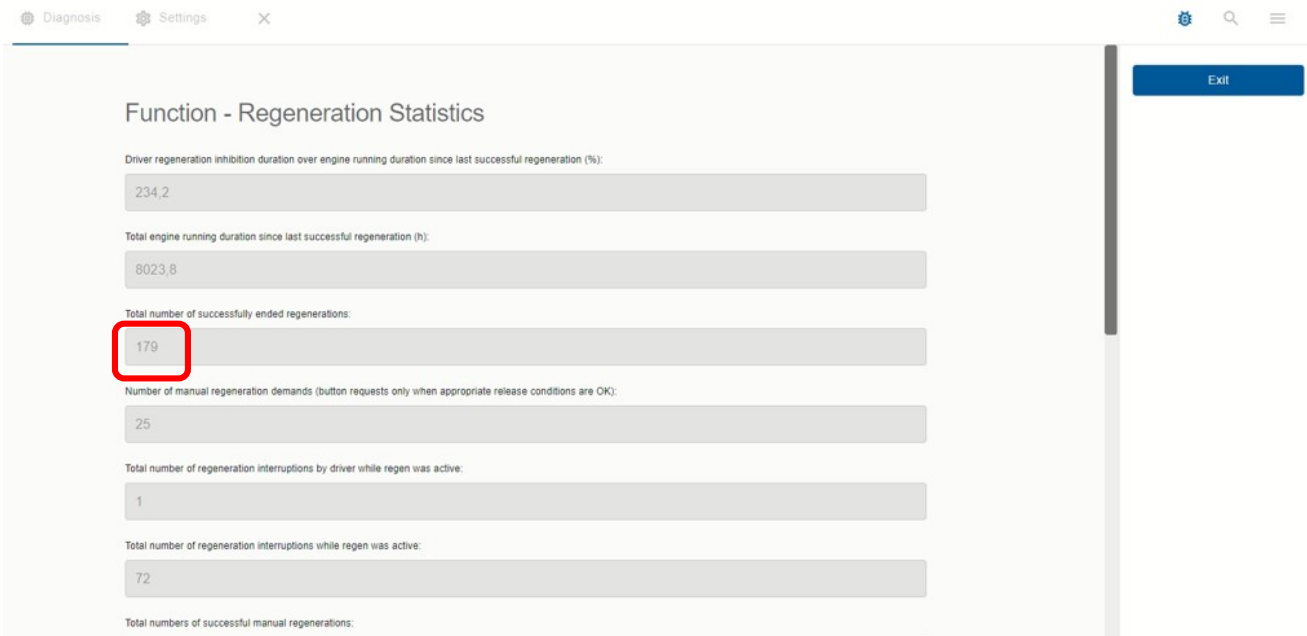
Diagnosis Settings

Exit

Function - Regeneration Statistics

Driver regeneration inhibition duration over engine running duration since last successful regeneration (%):

234,2

Total engine running duration since last successful regeneration (h):

8023,8

Total number of successfully ended regenerations:

179

Number of manual regeneration demands (button requests only when appropriate release conditions are OK):

25

Total number of regeneration interruptions by driver while regen was active:

1

Total number of regeneration interruptions while regen was active:

72

Total numbers of successful manual regenerations: